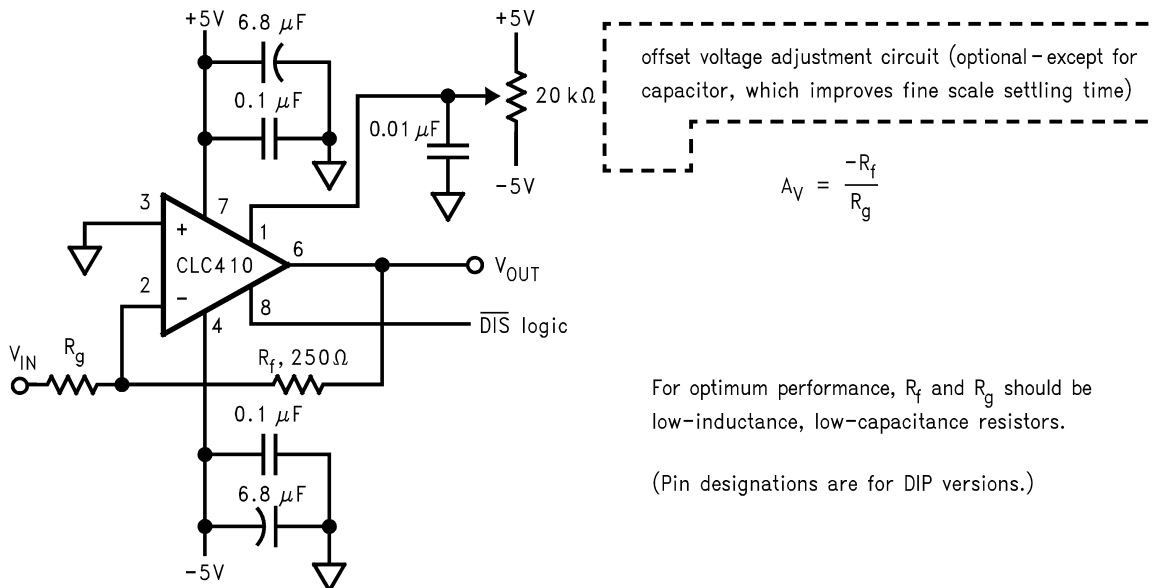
+5V
6.8 $\mu$F
0.1 $\mu$F
+5V
20 k$\Omega$
0.01 $\mu$F
-5V

offset voltage adjustment circuit (optional - except for capacitor, which improves fine scale settling time)

$A_V = \frac{-R_f}{R_g}$

3
+
7
1
6
CLC410
$V_{OUT}$
2
-
8
4
$\overline{DIS}$ logic
$V_{IN}$
$R_g$
$R_f$, 250$\Omega$
0.1 $\mu$F
6.8 $\mu$F
-5V

For optimum performance, $R_f$ and $R_g$ should be low-inductance, low-capacitance resistors.

(Pin designations are for DIP versions.)